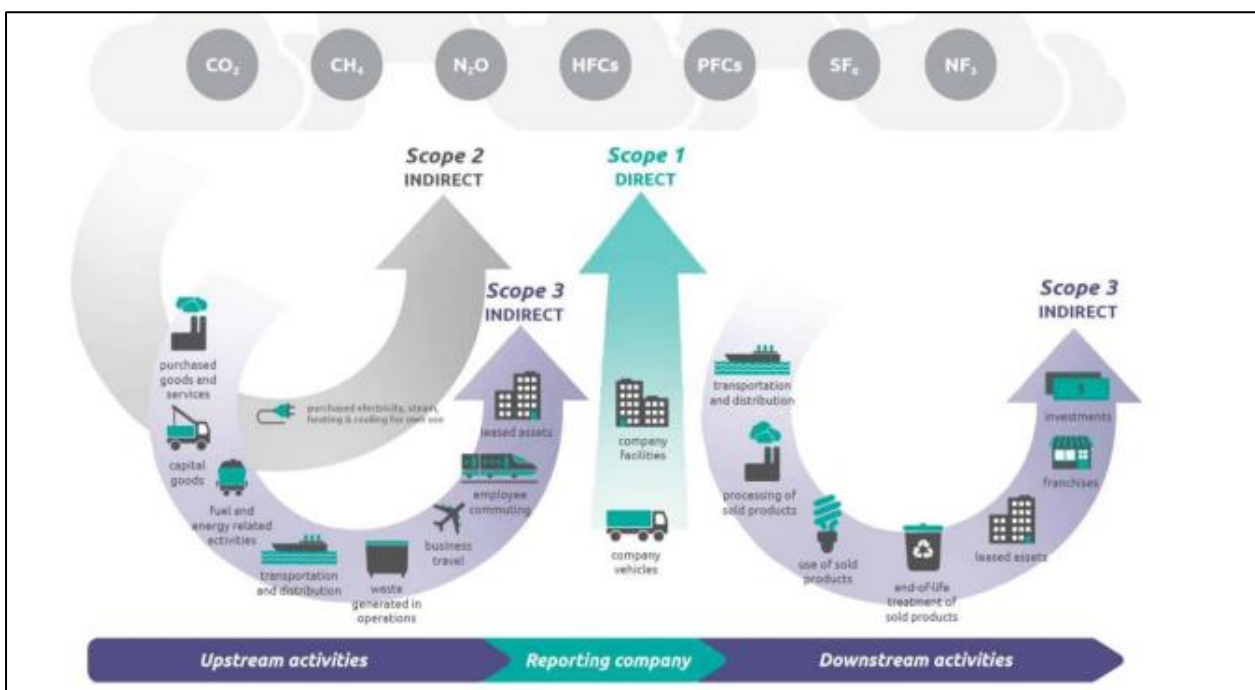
$CO_2$ $CH_4$ $N_2O$ HFCs PFCs $SF_6$ $NF_3$

Scope 2
INDIRECT

Scope 1
DIRECT

Scope 3
INDIRECT

Scope 3
INDIRECT

purchased goods and services

purchased electricity, steam, heating & cooling for own use

capital goods

fuel and energy related activities

transportation and distribution

waste generated in operations

business travel

employee commuting

leased assets

company facilities

company vehicles

transportation and distribution

processing of sold products

use of sold products

end-of-life treatment of sold products

leased assets

franchises

investments

$

Upstream activities

Reporting company

Downstream activities